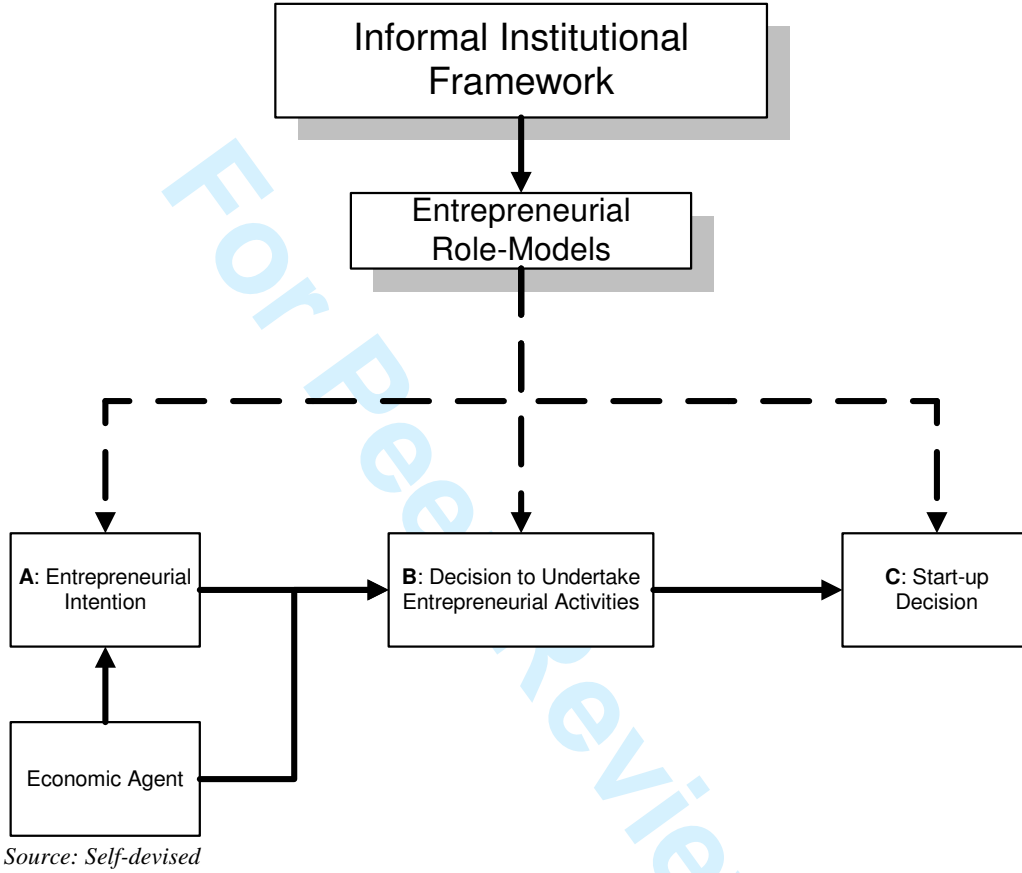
Informal Institutional Framework

Entrepreneurial Role-Models

**A**: Entrepreneurial Intention

**B**: Decision to Undertake Entrepreneurial Activities

**C**: Start-up Decision

Economic Agent

Source: Self-devised

For Peer Review